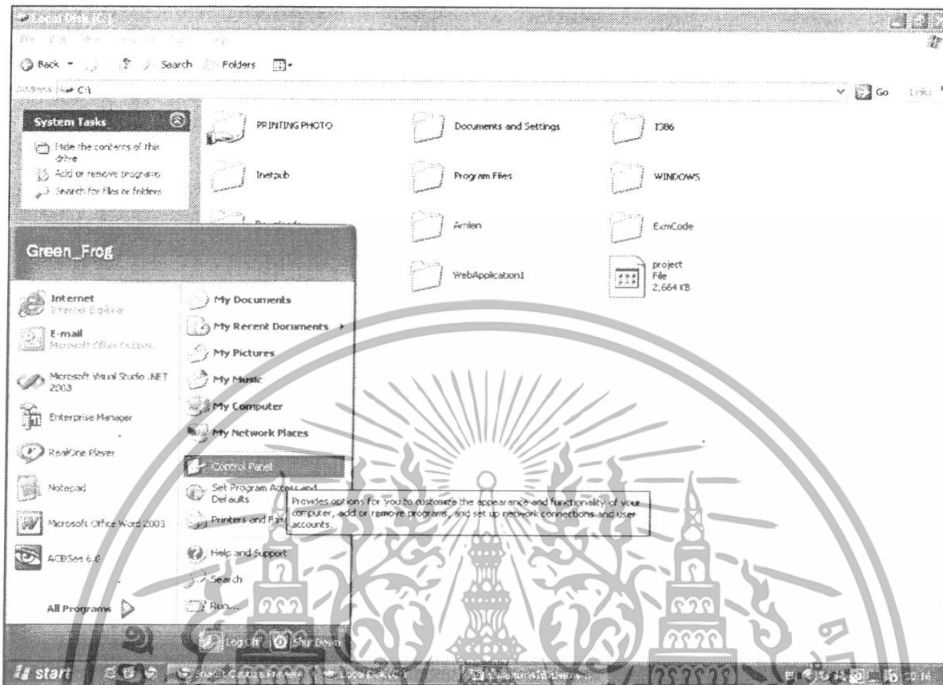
Local Disk (C:)

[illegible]

Back Search Folders

Address C:\

Go Links

System Tasks

Hide the contents of this drive

Add or remove programs

Search for files or folders

PRINTING PHOTO

Documents and Settings

I386

Inetpub

Program Files

WINDOWS

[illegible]

Amlen

ExmCode

WebApplication1

project
File
2,664 KB

Green_Frog

Internet
Internet Explorer

E-mail
Microsoft Office Outlook

Microsoft Visual Studio .NET 2003

Enterprise Manager

RealOne Player

Notepad

Microsoft Office Word 2003

ACDSee 6.0

All Programs

My Documents

My Recent Documents

My Pictures

My Music

My Computer

My Network Places

Control Panel

Set Program Access and Defaults

Printers and Faxes

Help and Support

Search

Run...

Provides options for you to customize the appearance and functionality of your computer, add or remove programs, and set up network connections and user accounts.

Log Off

Shut Down

start

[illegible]

16:16